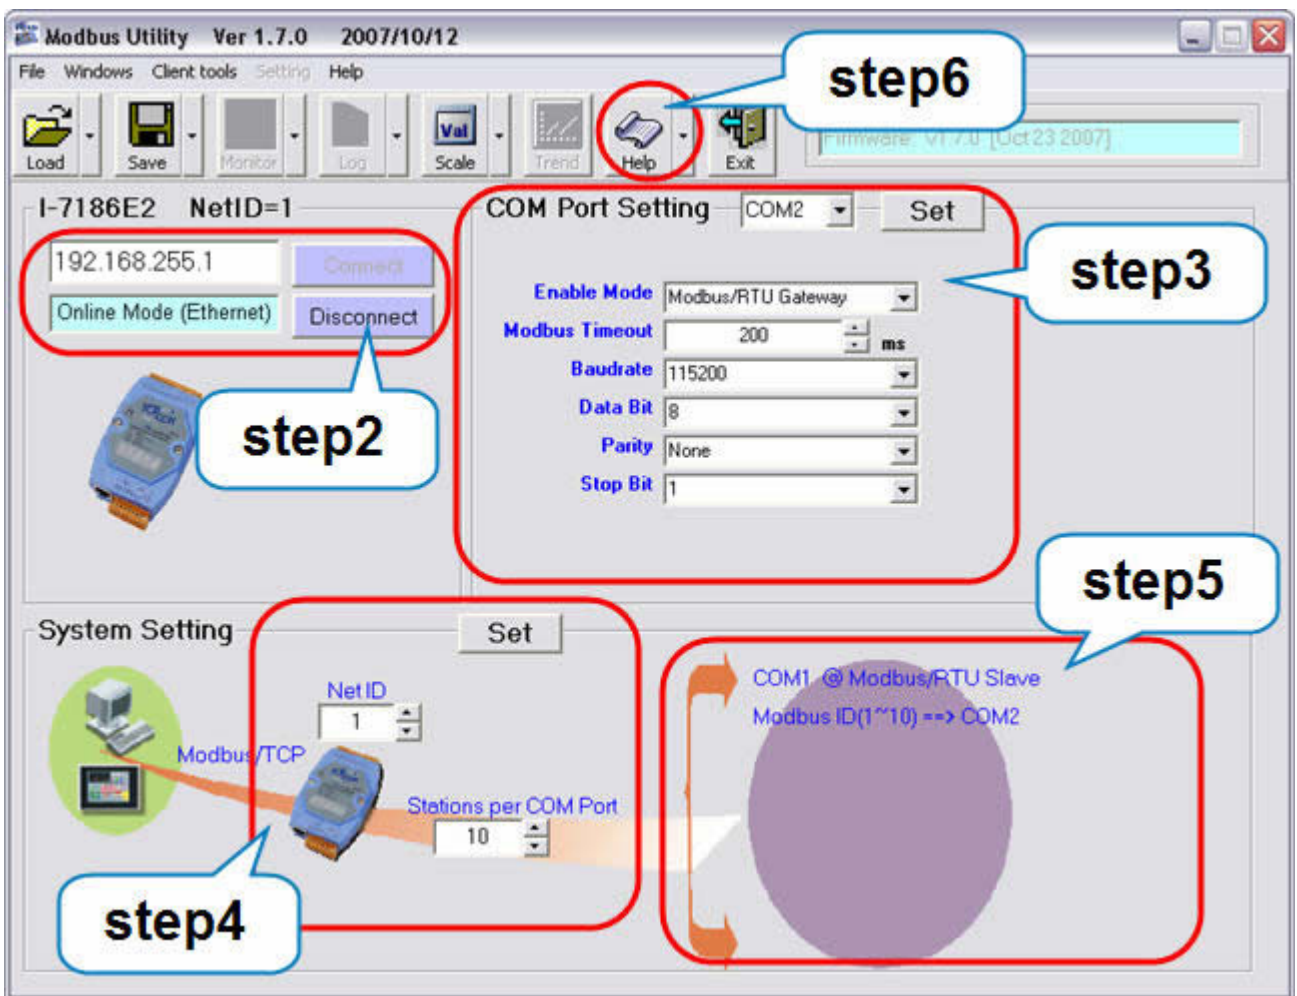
Modbus Utility Ver 1.7.0 2007/10/12

File Windows Client tools Setting Help

Load Save Monitor Log Scale Trend Help Exit

step6

Firmware: V1.7.0 [Oct 23 2007]

I-7186E2 NetID=1

192.168.255.1

Connect

Online Mode (Ethernet)

Disconnect

step2

COM Port Setting COM2 Set

step3

Enable Mode Modbus/RTU Gateway

Modbus Timeout 200 ms

Baudrate 115200

Data Bit 8

Parity None

Stop Bit 1

step5

System Setting

Set

Net ID

1

Modbus/TCP

Stations per COM Port

10

step4

COM1 @ Modbus/RTU Slave

Modbus ID(1~10) ==> COM2